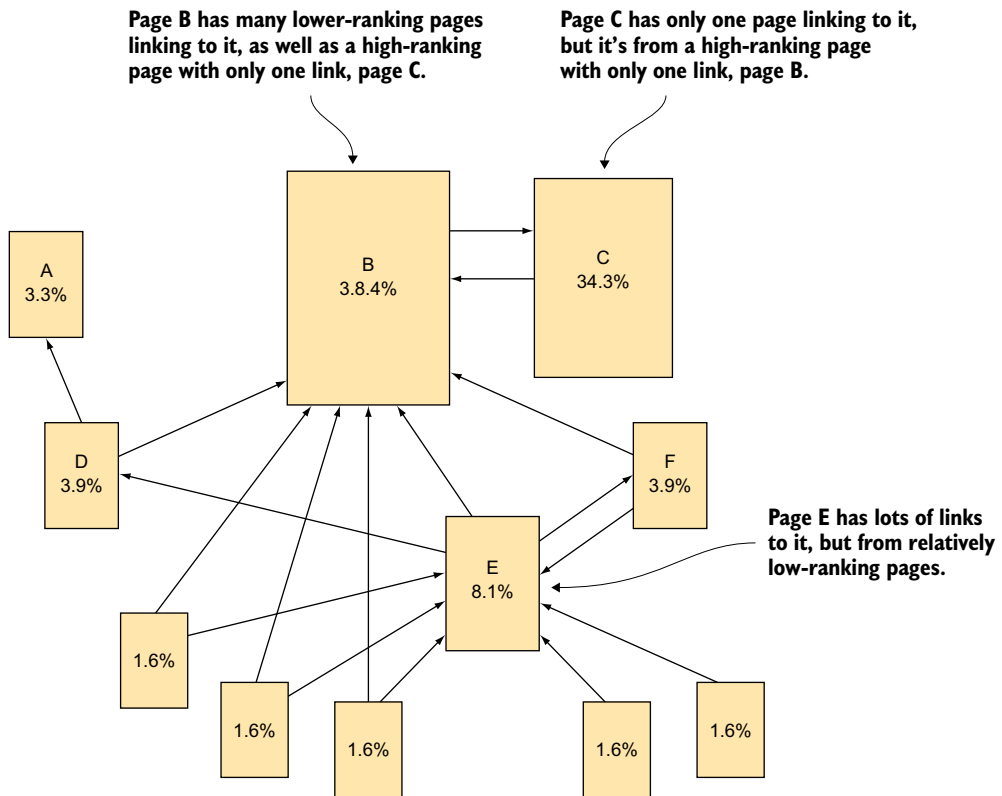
Page B has many lower-ranking pages linking to it, as well as a high-ranking page with only one link, page C.

Page C has only one page linking to it, but it's from a high-ranking page with only one link, page B.

A
3.3%

B
3.8.4%

C
34.3%

D
3.9%

F
3.9%

Page E has lots of links to it, but from relatively low-ranking pages.

E
8.1%

1.6%

1.6%

1.6%

1.6%

1.6%